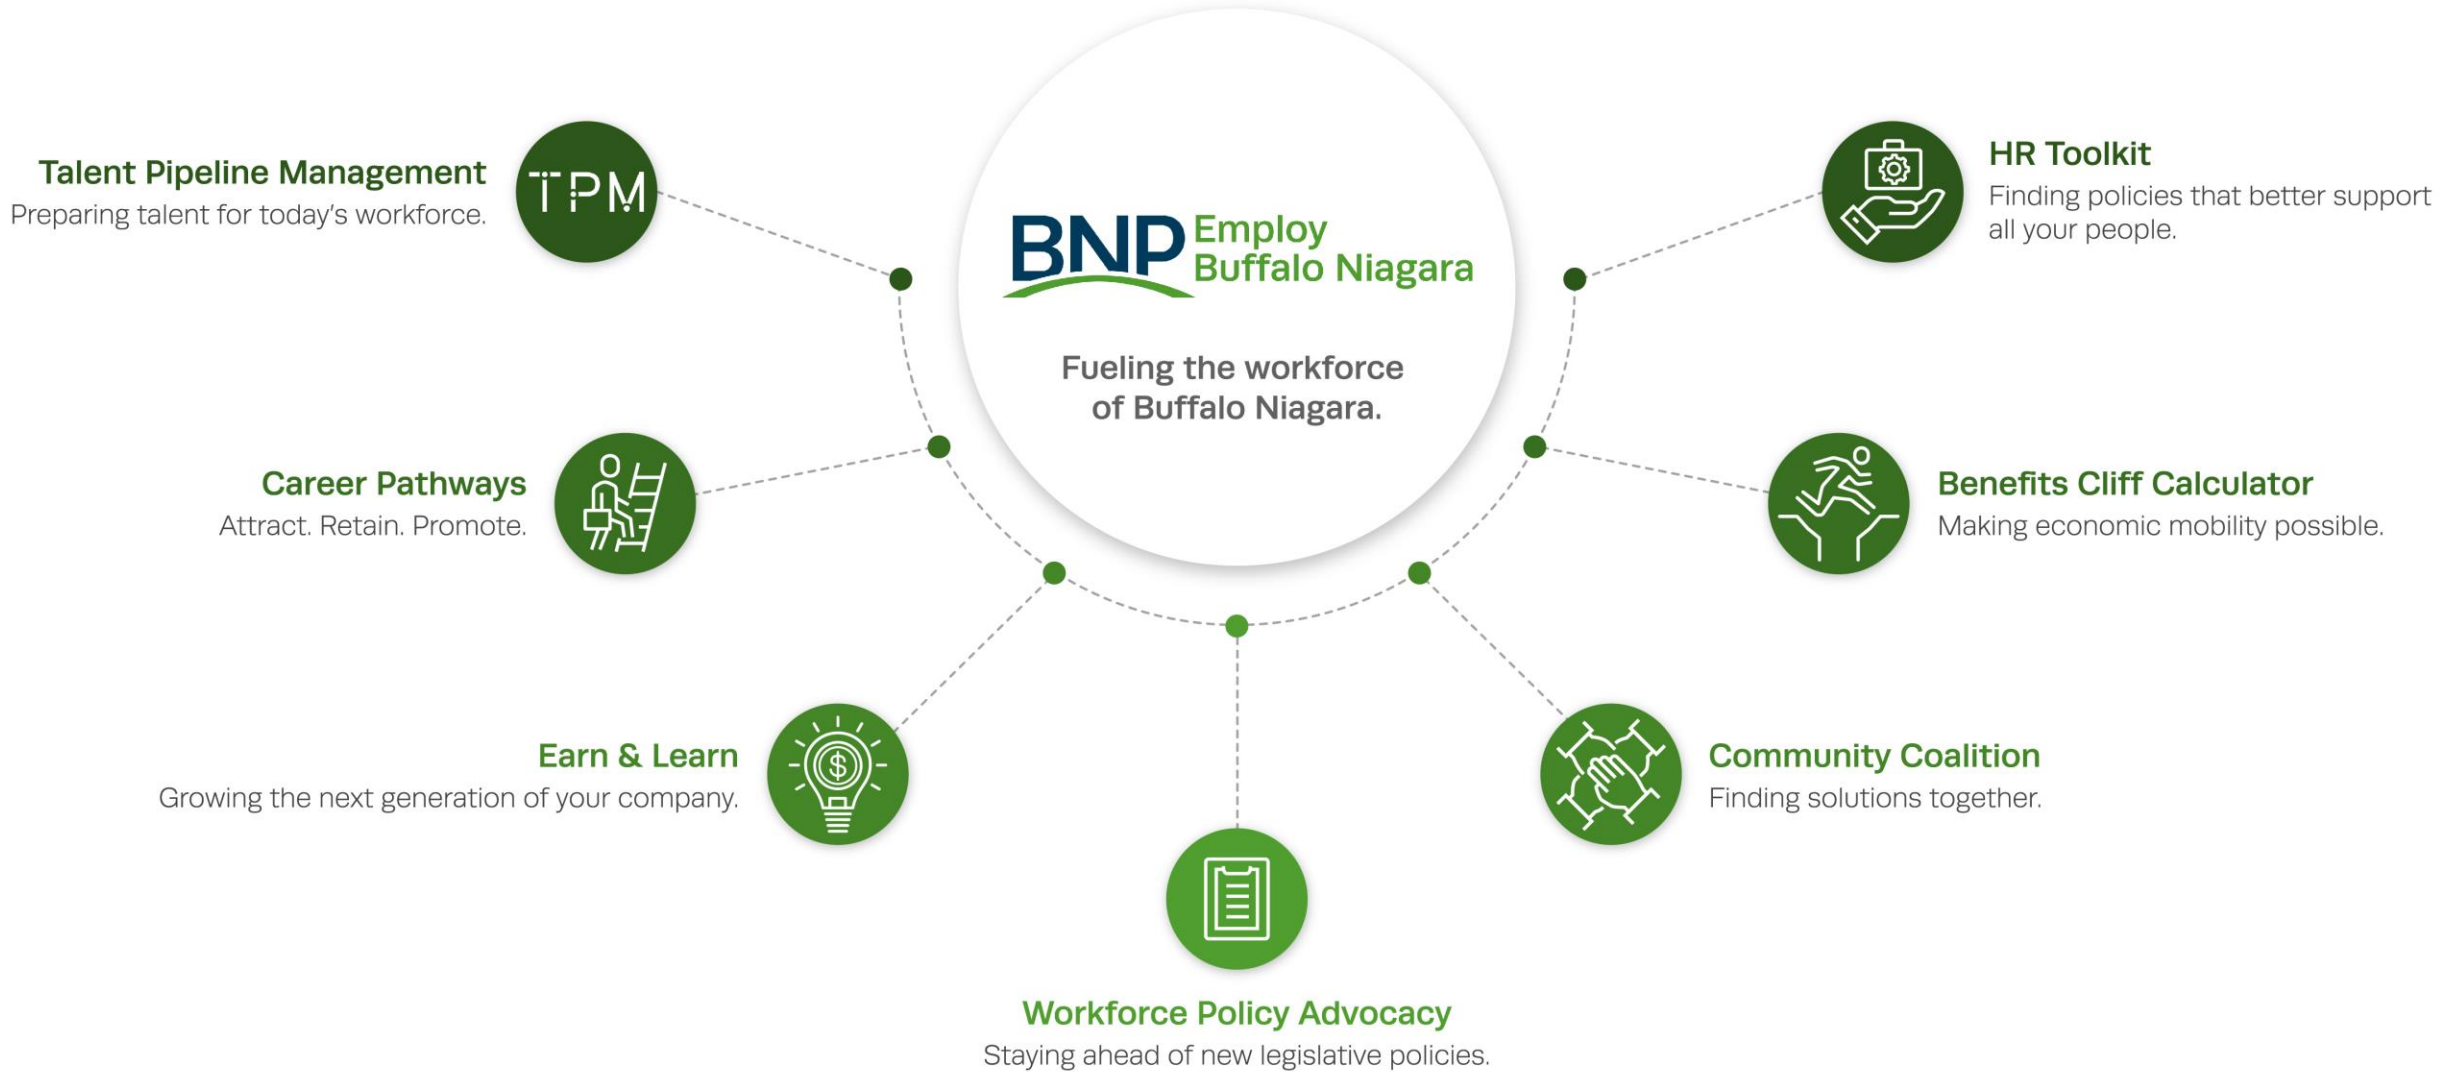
Talent Pipeline Management
Preparing talent for today's workforce.

TPM

BNP Employ Buffalo Niagara

Fueling the workforce of Buffalo Niagara.

HR Toolkit
Finding policies that better support all your people.

Career Pathways
Attract. Retain. Promote.

Benefits Cliff Calculator
Making economic mobility possible.

Earn & Learn
Growing the next generation of your company.

Community Coalition
Finding solutions together.

Workforce Policy Advocacy
Staying ahead of new legislative policies.